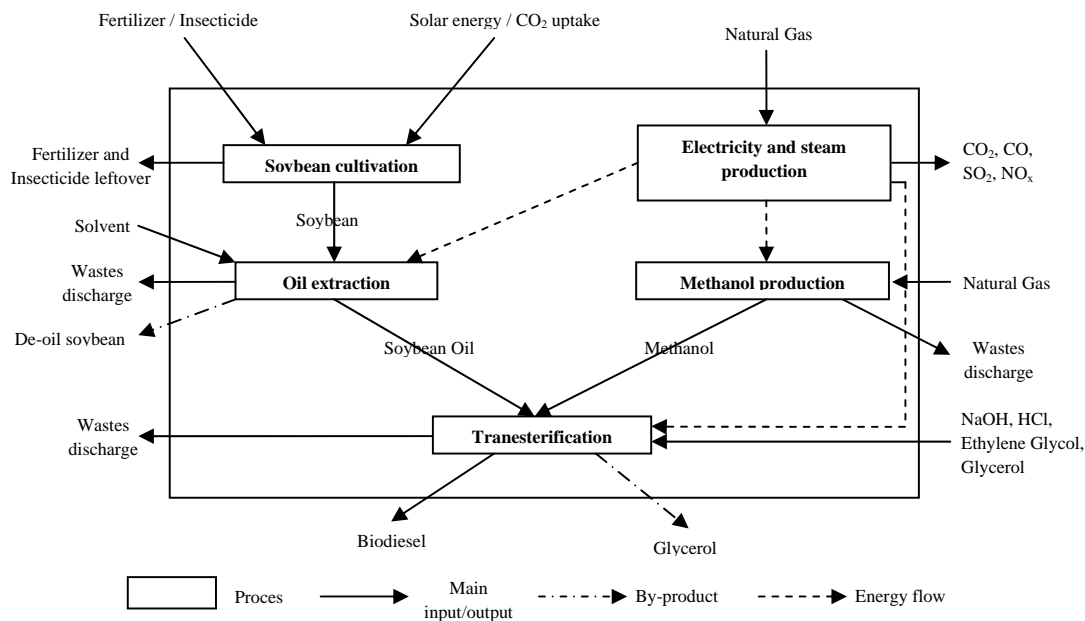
Fertilizer / Insecticide

Solar energy / $CO_2$ uptake

Natural Gas

Fertilizer and Insecticide leftover

Sovbean cultivation

Electricity and steam production

$CO_2$, CO, $SO_2$, $NO_x$

Soybean

Solvent

Wastes discharge

Oil extraction

Methanol production

Natural Gas

De-oil soybean

Soybean Oil

Methanol

Wastes discharge

Wastes discharge

Tranesterification

NaOH, HCl, Ethylene Glycol, Glycerol

Biodiesel

Glycerol

Proces

Main input/output

By-product

Energy flow